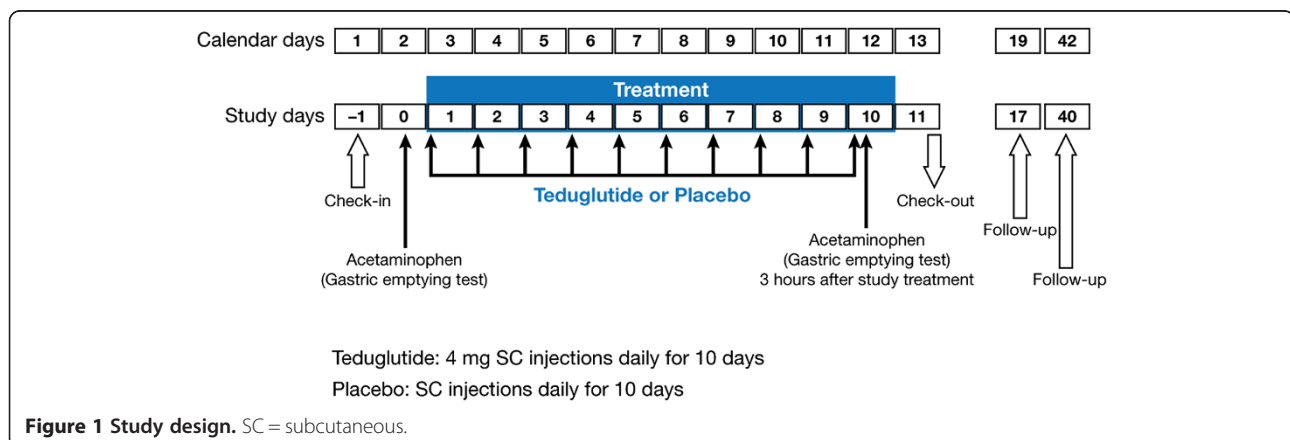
Calendar days 1 2 3 4 5 6 7 8 9 10 11 12 13 19 42

Treatment

Study days −1 0 1 2 3 4 5 6 7 8 9 10 11 17 40

Check-in

Teduglutide or Placebo

Check-out

Follow-up

Acetaminophen
(Gastric emptying test)

Acetaminophen
(Gastric emptying test)
3 hours after study treatment

Follow-up

Teduglutide: 4 mg SC injections daily for 10 days
Placebo: SC injections daily for 10 days

**Figure 1 Study design.** SC = subcutaneous.